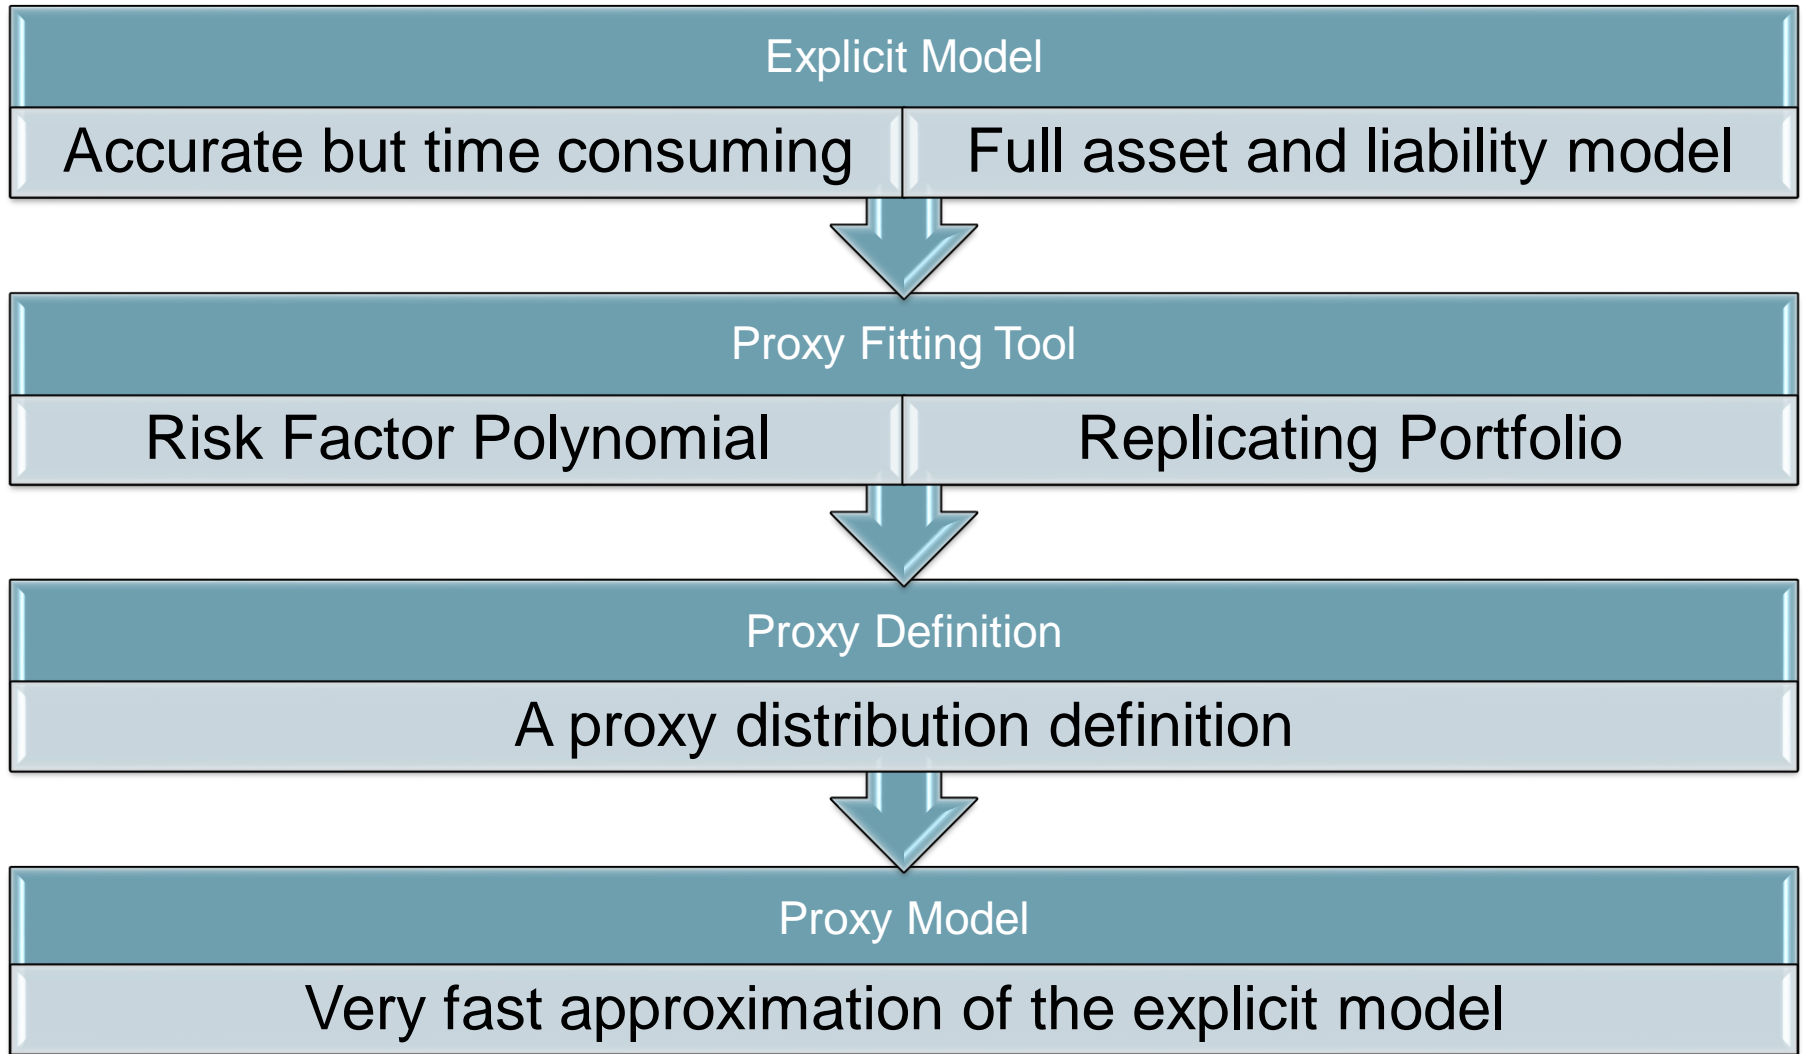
Explicit Model

Accurate but time consuming

Full asset and liability model

Proxy Fitting Tool

Risk Factor Polynomial

Replicating Portfolio

Proxy Definition

A proxy distribution definition

Proxy Model

Very fast approximation of the explicit model